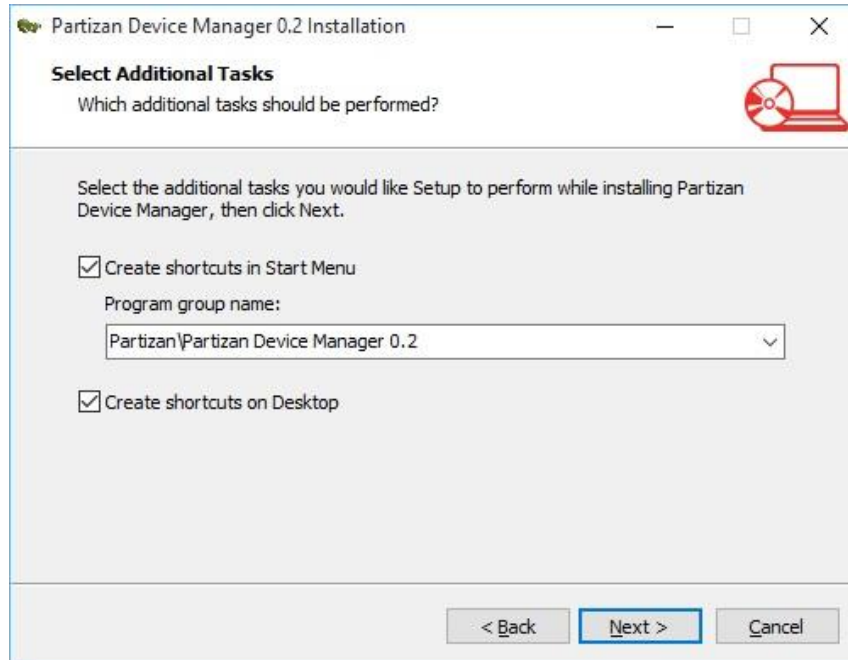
Partizan Device Manager 0.2 Installation

Select Additional Tasks

Which additional tasks should be performed?

Select the additional tasks you would like Setup to perform while installing Partizan Device Manager, then click Next.

Create shortcuts in Start Menu

Program group name:

Partizan\Partizan Device Manager 0.2

Create shortcuts on Desktop

< Back

Next >

Cancel